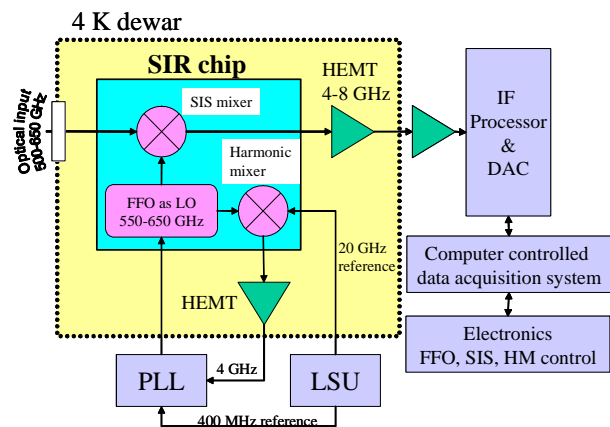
4 K dewar

SIR chip

Optical input 500-650 GHz

SIS mixer

HEMT 4-8 GHz

IF Processor & DAC

Harmonic mixer

FFO as LO 550-650 GHz

20 GHz reference

Computer controlled data acquisition system

HEMT

Electronics FFO, SIS, HM control

4 GHz

PLL

LSU

400 MHz reference